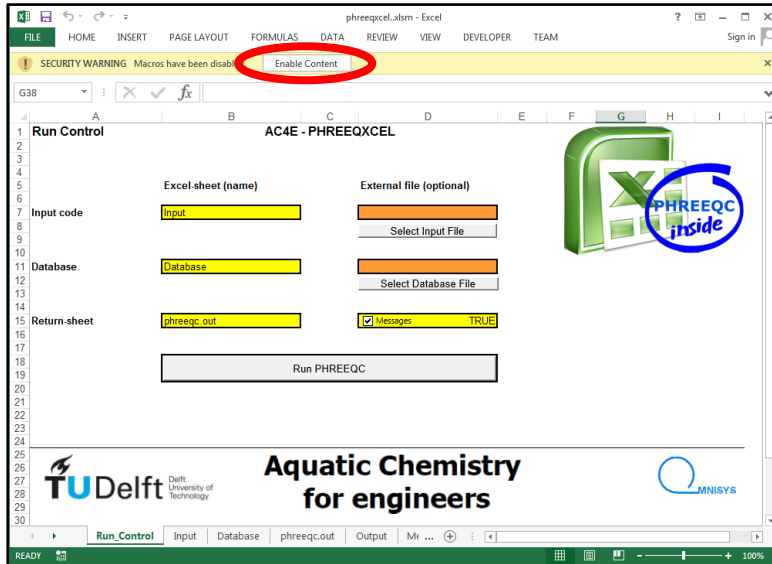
phreeqxcel..xlsm - Excel

? — □ ×

FILE HOME INSERT PAGE LAYOUT FORMULAS DATA REVIEW VIEW DEVELOPER TEAM Sign in

! SECURITY WARNING Macros have been disabl Enable Content ×

G38 fx

| | A | B | C | D | E | F | G | H | I |
|---|---|---|---|---|---|---|---|---|---|
| 1 | Run Control | | AC4E - PHREEQXCEL | | | | | | |
| 5 | | Excel-sheet (name) | | External file (optional) | | | | | |
| 7 | Input code | Input | | | | | | | |
| 8 | | | | Select Input File | | | | | |
| 11 | Database | Database | | | | | | | |
| 12 | | | | Select Database File | | | | | |
| 15 | Return-sheet | phreeqc.out | | Messages TRUE | | | | | |
| 18 | | Run PHREEQC | | | | | | | |

PHREEQC inside

TU Delft Delft University of Technology

Aquatic Chemistry for engineers

MNISYS

Run_Control Input Database phreeqc.out Output M ...

READY 100%